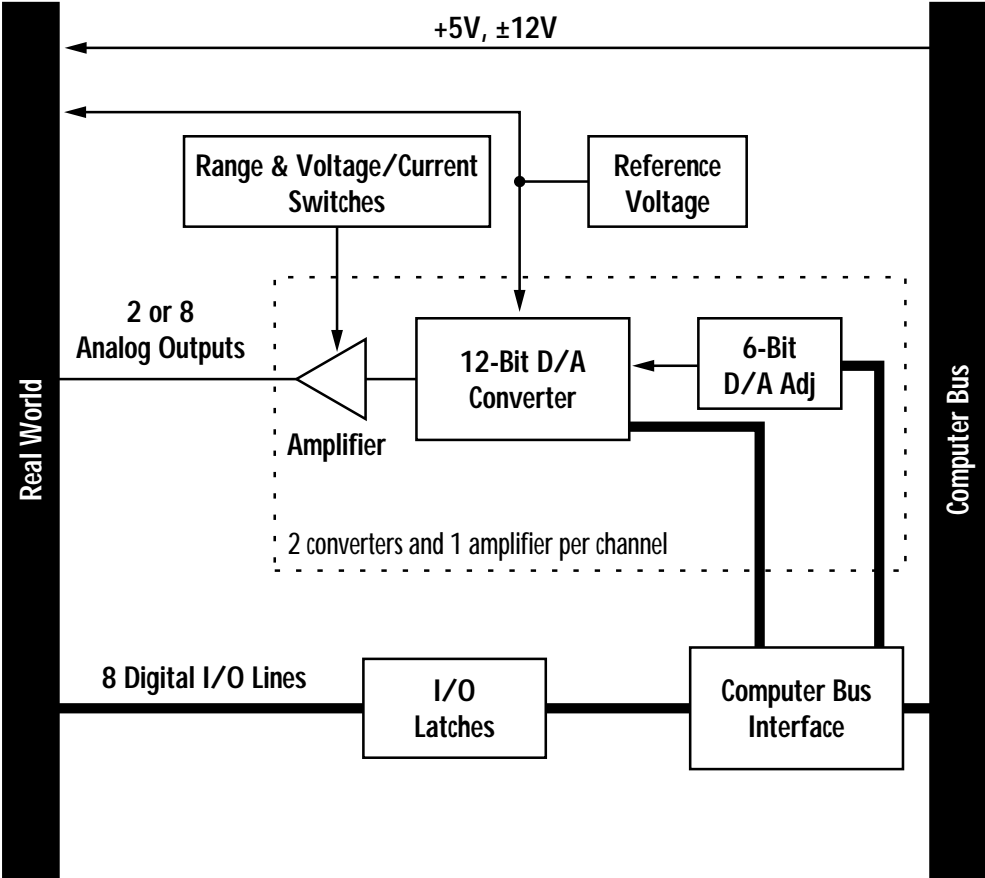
+5V, ±12V

Range & Voltage/Current Switches

Reference Voltage

2 or 8 Analog Outputs

12-Bit D/A Converter

6-Bit D/A Adj

Amplifier

Real World

Computer Bus

2 converters and 1 amplifier per channel

8 Digital I/O Lines

I/O Latches

Computer Bus Interface